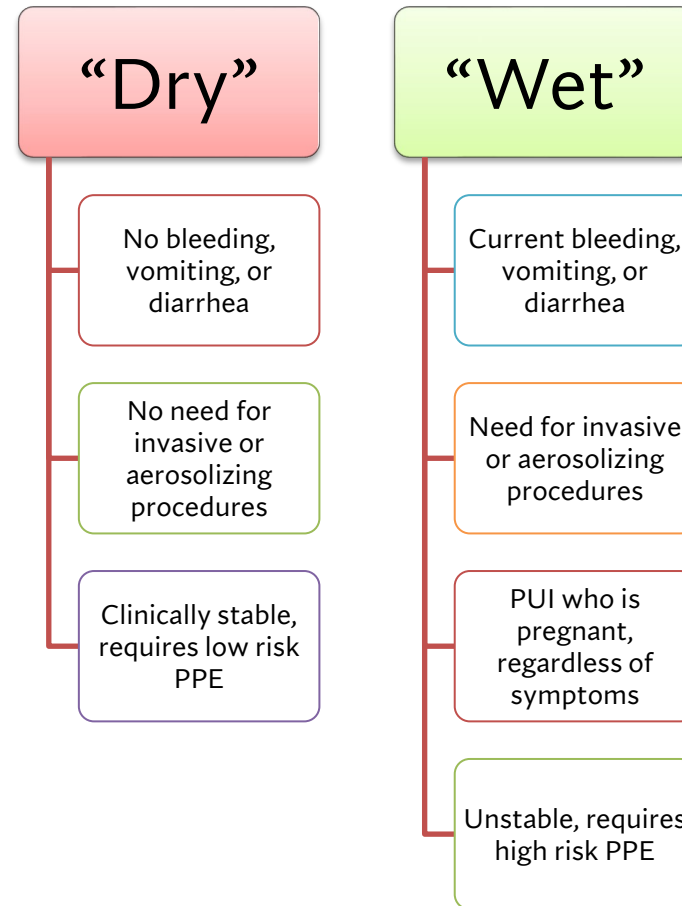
“Dry”

No bleeding, vomiting, or diarrhea

No need for invasive or aerosolizing procedures

Clinically stable, requires low risk PPE

“Wet”

Current bleeding, vomiting, or diarrhea

Need for invasive or aerosolizing procedures

PUI who is pregnant, regardless of symptoms

Unstable, requires high risk PPE